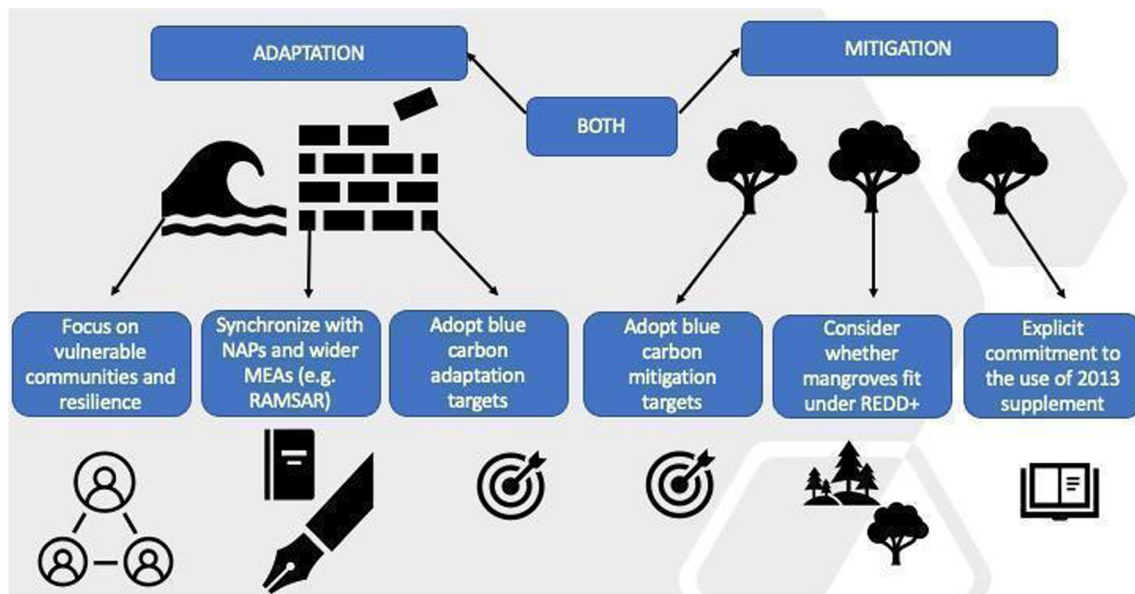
ADAPTATION

MITIGATION

BOTH

Focus on vulnerable communities and resilience

Synchronize with NAPs and wider MEAs (e.g. RAMSAR)

Adopt blue carbon adaptation targets

Adopt blue carbon mitigation targets

Consider whether mangroves fit under REDD+

Explicit commitment to the use of 2013 supplement